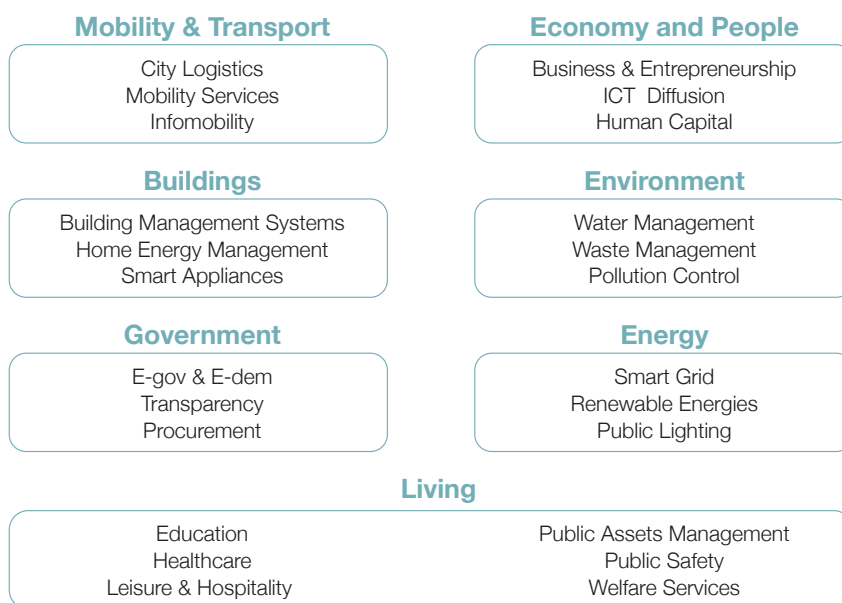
Mobility & Transport

City Logistics
Mobility Services
Infomobility

Economy and People

Business & Entrepreneurship
ICT Diffusion
Human Capital

Buildings

Building Management Systems
Home Energy Management
Smart Appliances

Environment

Water Management
Waste Management
Pollution Control

Government

E-gov & E-dem
Transparency
Procurement

Energy

Smart Grid
Renewable Energies
Public Lighting

Living

Education
Healthcare
Leisure & Hospitality

Public Assets Management
Public Safety
Welfare Services